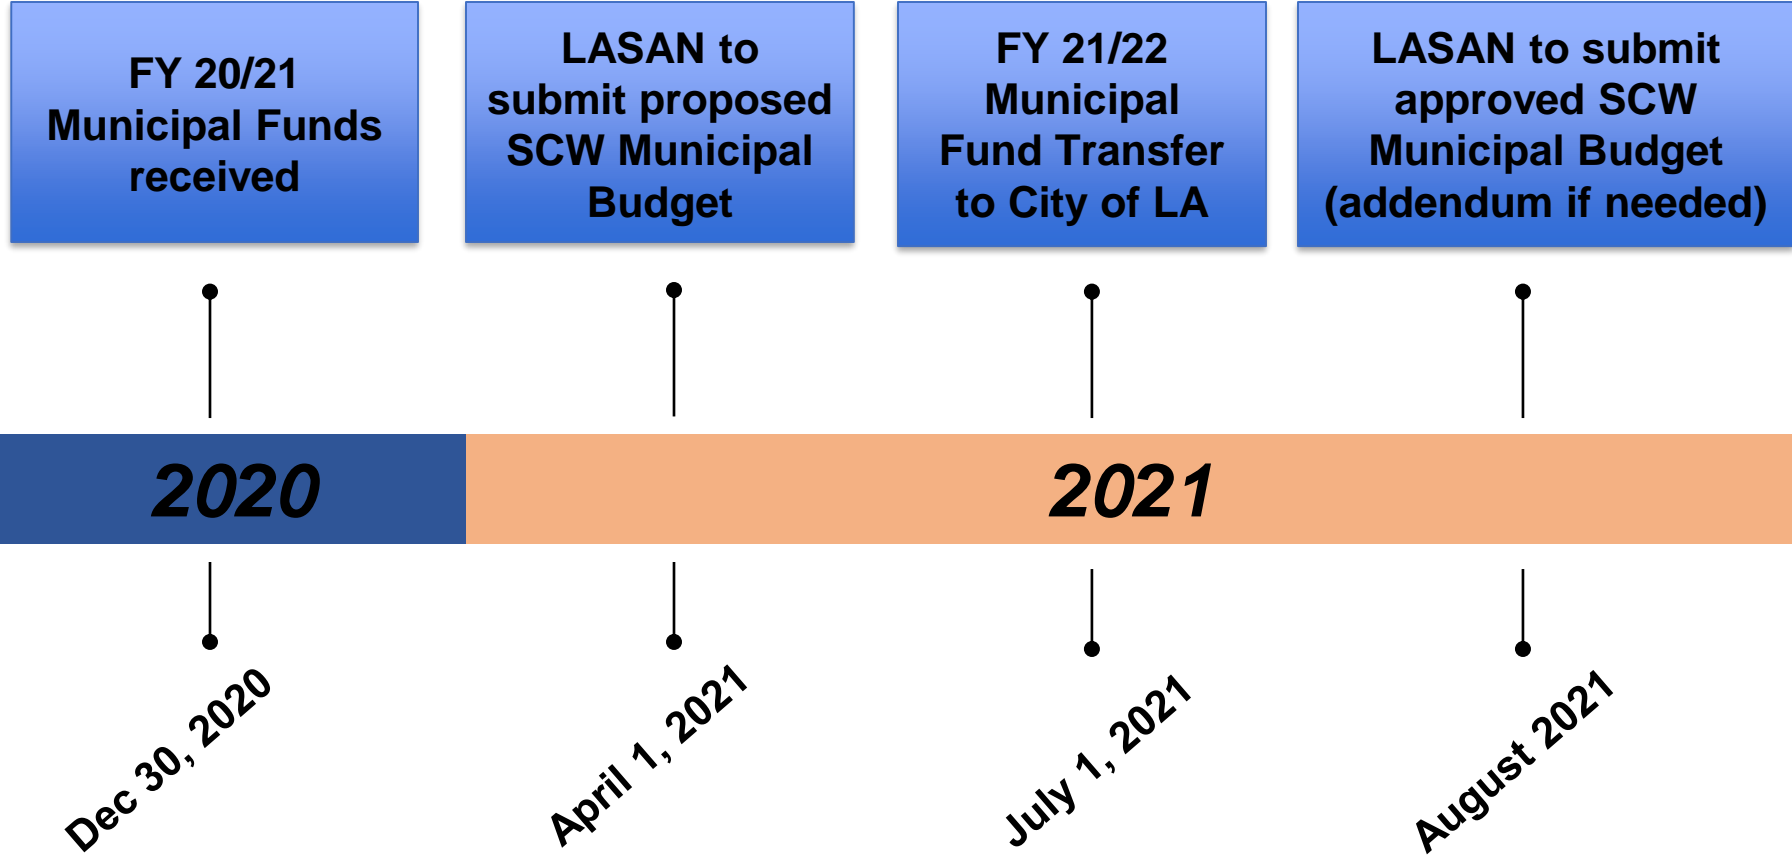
FY 20/21 Municipal Funds received

LASAN to submit proposed SCW Municipal Budget

FY 21/22 Municipal Fund Transfer to City of LA

LASAN to submit approved SCW Municipal Budget (addendum if needed)

2020

2021

Dec 30, 2020

April 1, 2021

July 1, 2021

August 2021